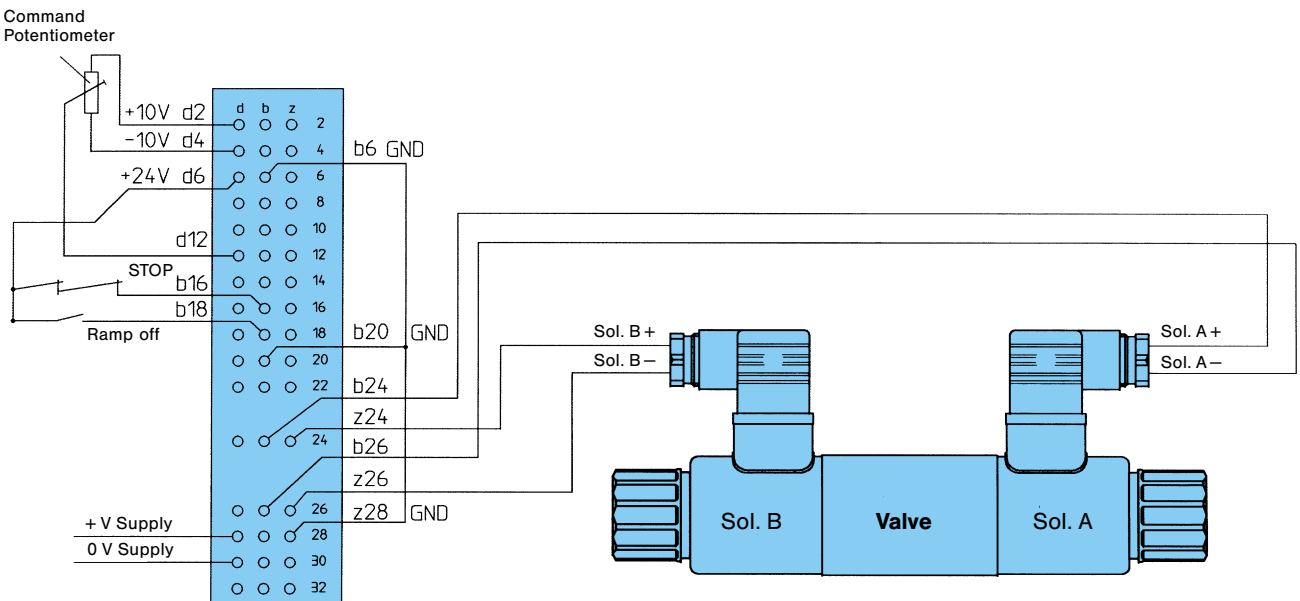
Command Potentiometer

d b z

+10V d2
2
-10V d4
4
b6 GND
+24V d6
6
8
10
d12
12
STOP
14
b16
16
b18
18
Ramp off
b20 GND
20
22
b24
z24
24
b26
z26
26
z28 GND
28
+ V Supply
0 V Supply
30
32

Sol. B +
Sol. B –
Sol. A +
Sol. A –
Sol. B
Valve
Sol. A